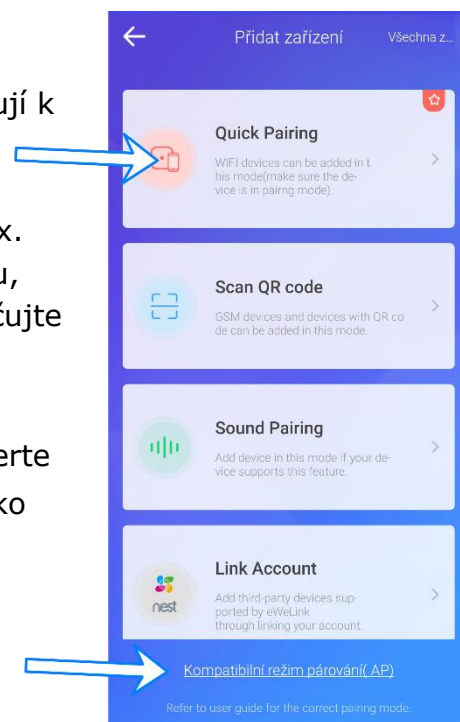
ují k

x.
u,
čujte

erte
ko

Přidat zařízení

Všechna z...

Quick Pairing

WIFI devices can be added in this mode(make sure the device is in pairng mode).

Scan QR code

GSM devices and devices with QR code can be added in this mode.

Sound Pairing

Add device in this mode if your device supports this feature.

Link Account

nest

Add third-party devices supported by eWeLink through linking your account.

Kompatibilní režim párování( AP)

Refer to user guide for the correct pairing mode.